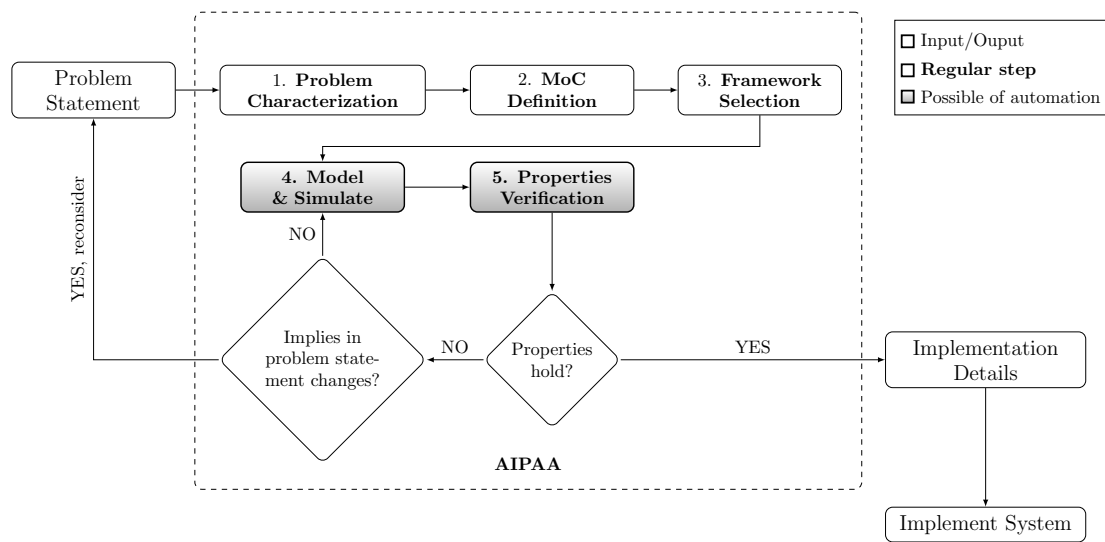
Input/Ouput

Regular step

Possible of automation

Problem Statement

1. Problem Characterization

2. MoC Definition

3. Framework Selection

4. Model & Simulate

5. Properties Verification

NO

YES, reconsider

Implies in problem statement changes?

NO

Properties hold?

YES

Implementation Details

AIPAA

Implement System